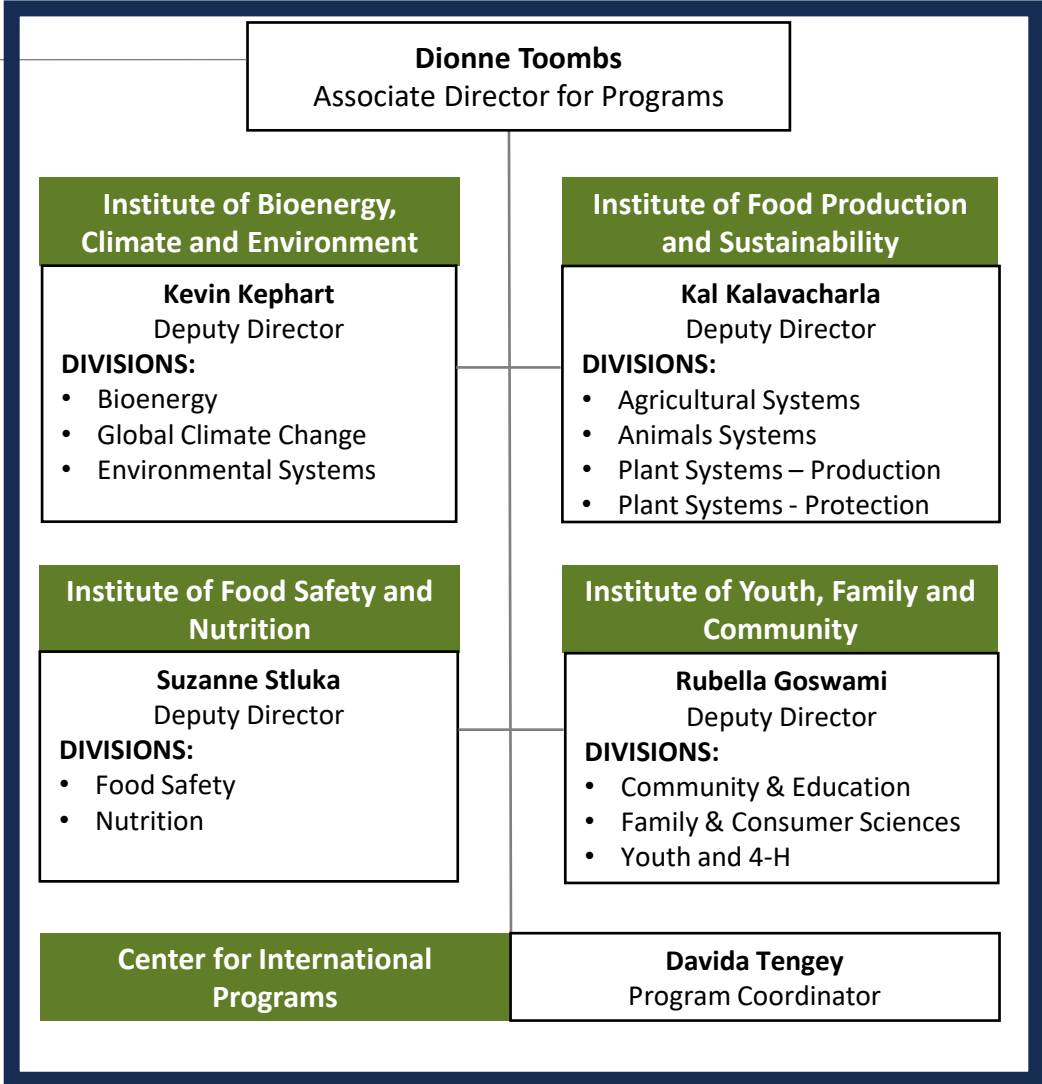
**Dionne Toombs**
Associate Director for Programs

**Institute of Bioenergy, Climate and Environment**

**Kevin Kephart**
Deputy Director
**DIVISIONS:**
- Bioenergy
- Global Climate Change
- Environmental Systems

**Institute of Food Production and Sustainability**

**Kal Kalavacharla**
Deputy Director
**DIVISIONS:**
- Agricultural Systems
- Animals Systems
- Plant Systems – Production
- Plant Systems - Protection

**Institute of Food Safety and Nutrition**

**Suzanne Stluka**
Deputy Director
**DIVISIONS:**
- Food Safety
- Nutrition

**Institute of Youth, Family and Community**

**Rubella Goswami**
Deputy Director
**DIVISIONS:**
- Community & Education
- Family & Consumer Sciences
- Youth and 4-H

**Center for International Programs**

**Davida Tengey**
Program Coordinator